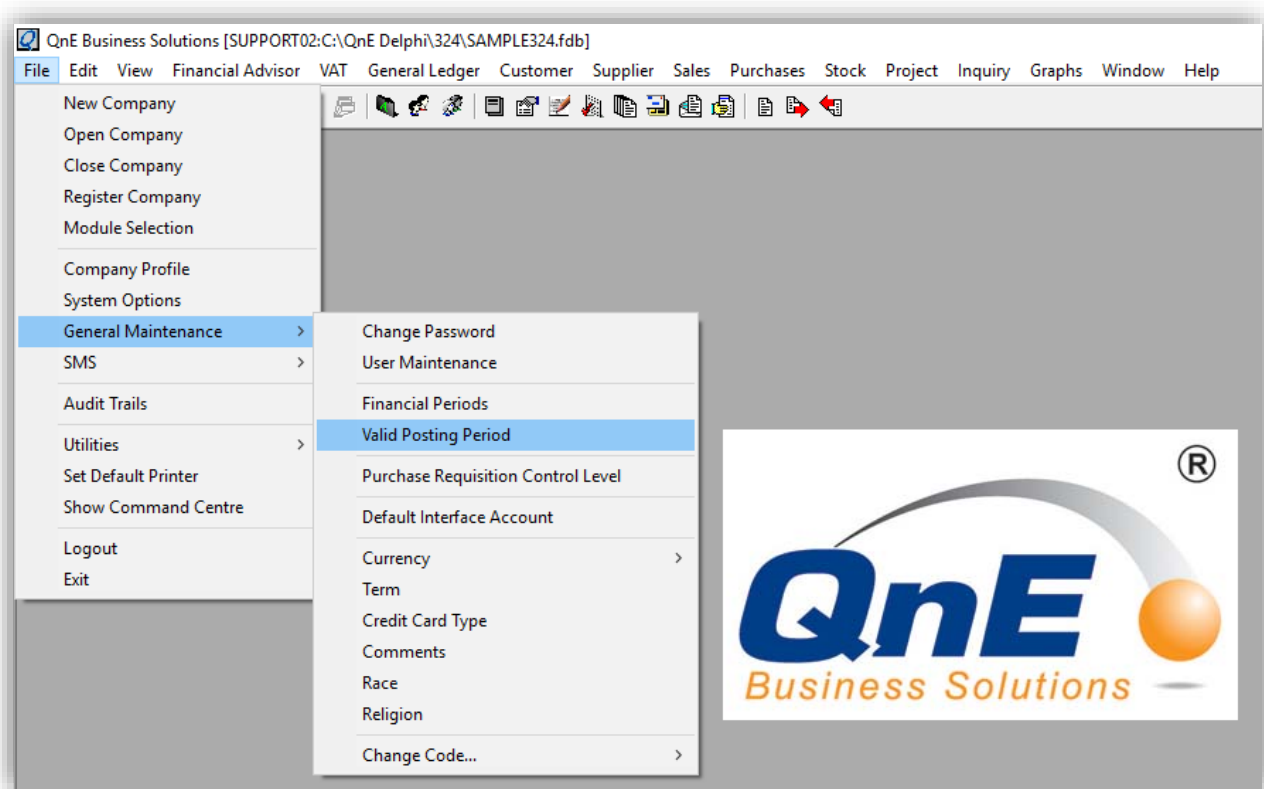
QnE Business Solutions [SUPPORT02:C:\QnE Delphi\324\SAMPLE324.fdb]

File Edit View Financial Advisor VAT General Ledger Customer Supplier Sales Purchases Stock Project Inquiry Graphs Window Help

New Company
Open Company
Close Company
Register Company
Module Selection

Company Profile
System Options
General Maintenance >
SMS >

Audit Trails

Utilities >
Set Default Printer
Show Command Centre

Logout
Exit

Change Password
User Maintenance

Financial Periods
Valid Posting Period

Purchase Requisition Control Level

Default Interface Account

Currency >
Term
Credit Card Type
Comments
Race
Religion

Change Code... >

®
QnE
Business Solutions